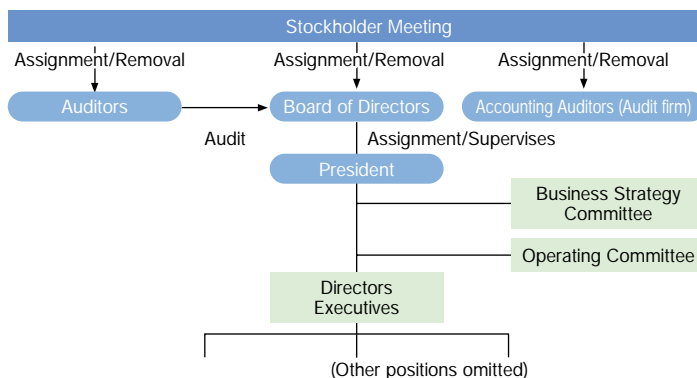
Stockholder Meeting

Assignment/Removal

Assignment/Removal

Assignment/Removal

Auditors

Board of Directors

Accounting Auditors (Audit firm)

Audit

Assignment/Supervises

President

Business Strategy Committee

Operating Committee

Directors Executives

(Other positions omitted)